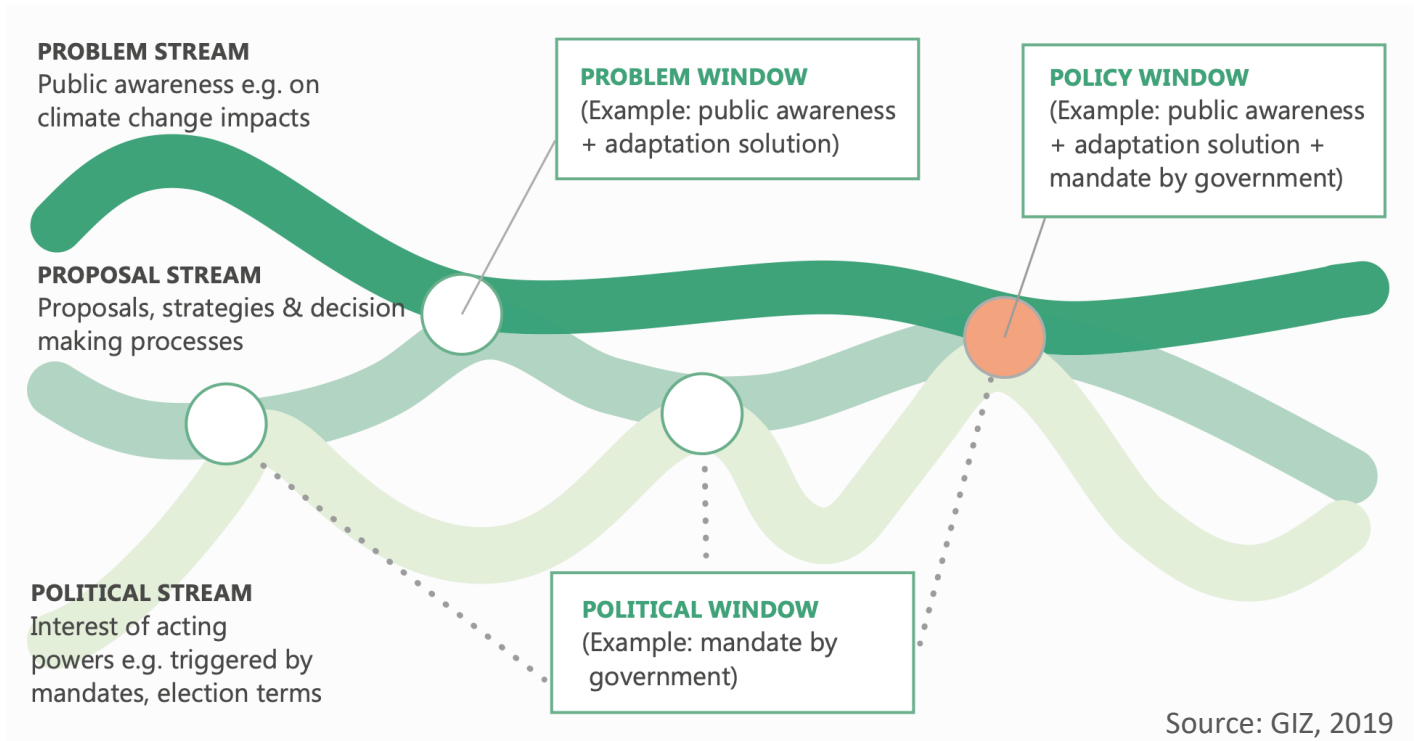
PROBLEM STREAM
Public awareness e.g. on climate change impacts

PROBLEM WINDOW
(Example: public awareness + adaptation solution)

POLICY WINDOW
(Example: public awareness + adaptation solution + mandate by government)

PROPOSAL STREAM
Proposals, strategies & decision making processes

POLITICAL STREAM
Interest of acting powers e.g. triggered by mandates, election terms

POLITICAL WINDOW
(Example: mandate by government)

Source: GIZ, 2019